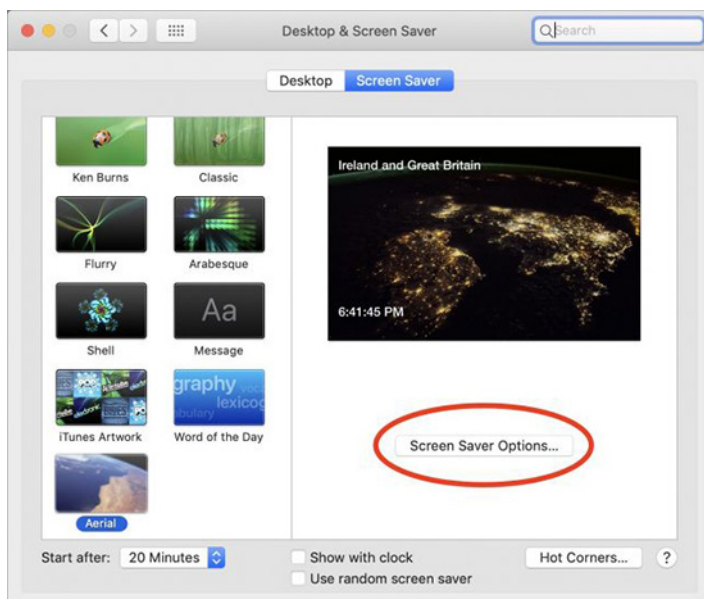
Desktop & Screen Saver

Search

Desktop Screen Saver

Ken Burns

Classic

Flurry

Arabesque

Shell

Aa

Message

iTunes Artwork

graphy lexicog

Word of the Day

Aerial

Ireland and Great Britain

6:41:45 PM

Screen Saver Options...

Start after: 20 Minutes

Show with clock

Use random screen saver

Hot Corners...

?